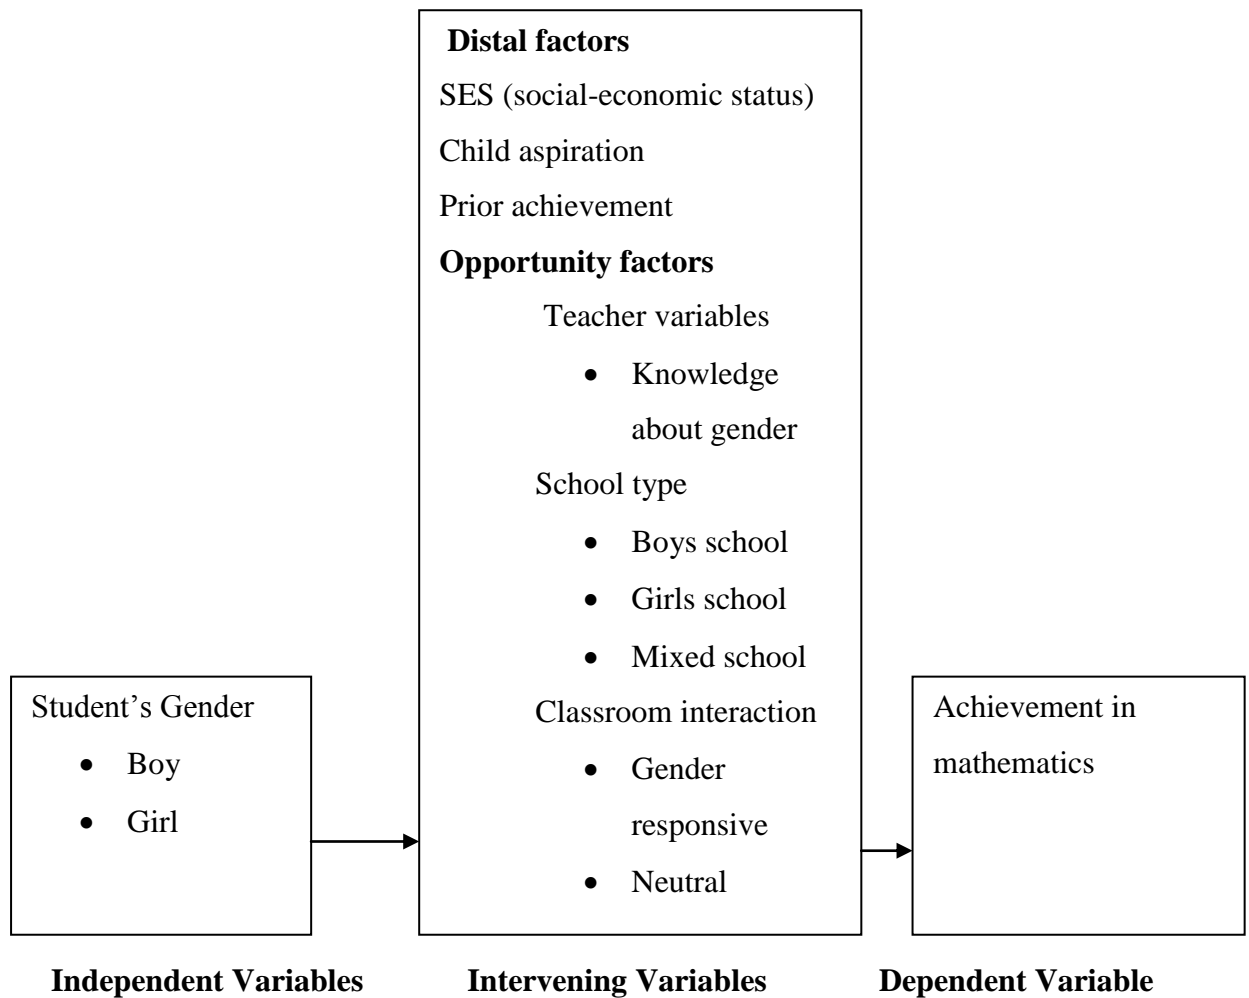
**Distal factors**

SES (social-economic status)

Child aspiration

Prior achievement

**Opportunity factors**

Teacher variables

- Knowledge about gender

School type

- Boys school
- Girls school
- Mixed school

Classroom interaction

- Gender responsive
- Neutral

Student's Gender

- Boy
- Girl

Achievement in mathematics

**Independent Variables**

**Intervening Variables**

**Dependent Variable**